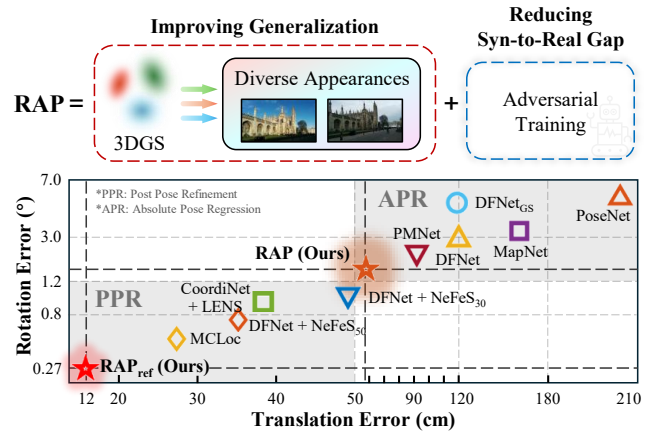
Improving Generalization

Reducing Syn-to-Real Gap

RAP =

3DGS

Diverse Appearances

+

Adversarial Training

*PPR: Post Pose Refinement
*APR: Absolute Pose Regression

APR

PPR

DFNet$_{GS}$

PoseNet

PMNet

DFNet

MapNet

RAP (Ours)

CoordiNet + LENS

DFNet + NeFeS$_{30}$

DFNet + NeFeS$_{50}$

MCLoc

RAP$_{ref}$ (Ours)

Rotation Error (°)

7.0

3.0

1.2

0.8

0.27

12

20

30

40

50

60

90

120

180

210

Translation Error (cm)